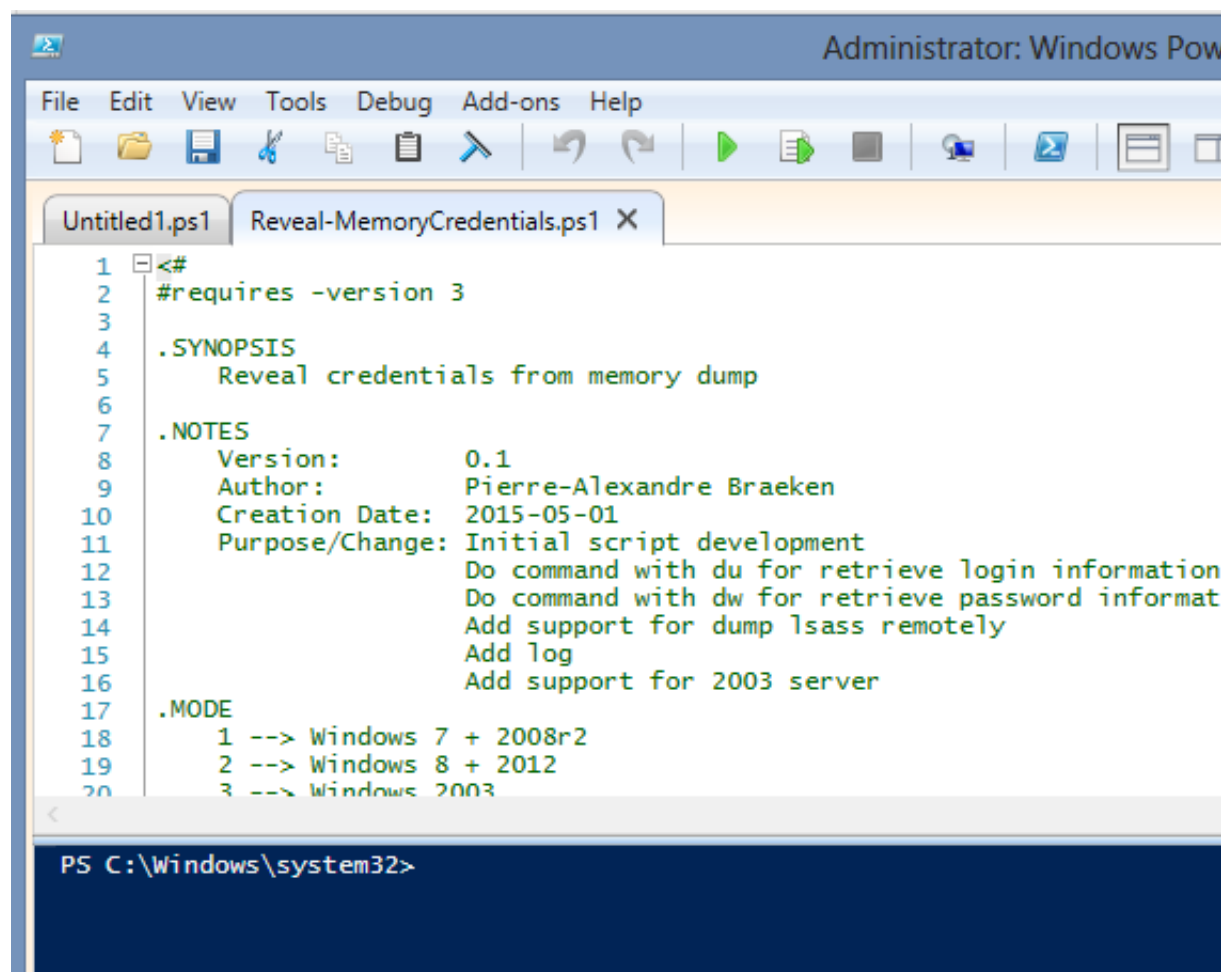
Administrator: Windows Pow

File Edit View Tools Debug Add-ons Help

Untitled1.ps1 Reveal-MemoryCredentials.ps1 ✕

1 <#
2 #requires -version 3
3
4 .SYNOPSIS
5 Reveal credentials from memory dump
6
7 .NOTES
8 Version: 0.1
9 Author: Pierre-Alexandre Braeken
10 Creation Date: 2015-05-01
11 Purpose/Change: Initial script development
12 Do command with du for retrieve login information
13 Do command with dw for retrieve password informat
14 Add support for dump lsass remotely
15 Add log
16 Add support for 2003 server
17 .MODE
18 1 --> Windows 7 + 2008r2
19 2 --> Windows 8 + 2012
20 3 --> Windows 2003

PS C:\Windows\system32>